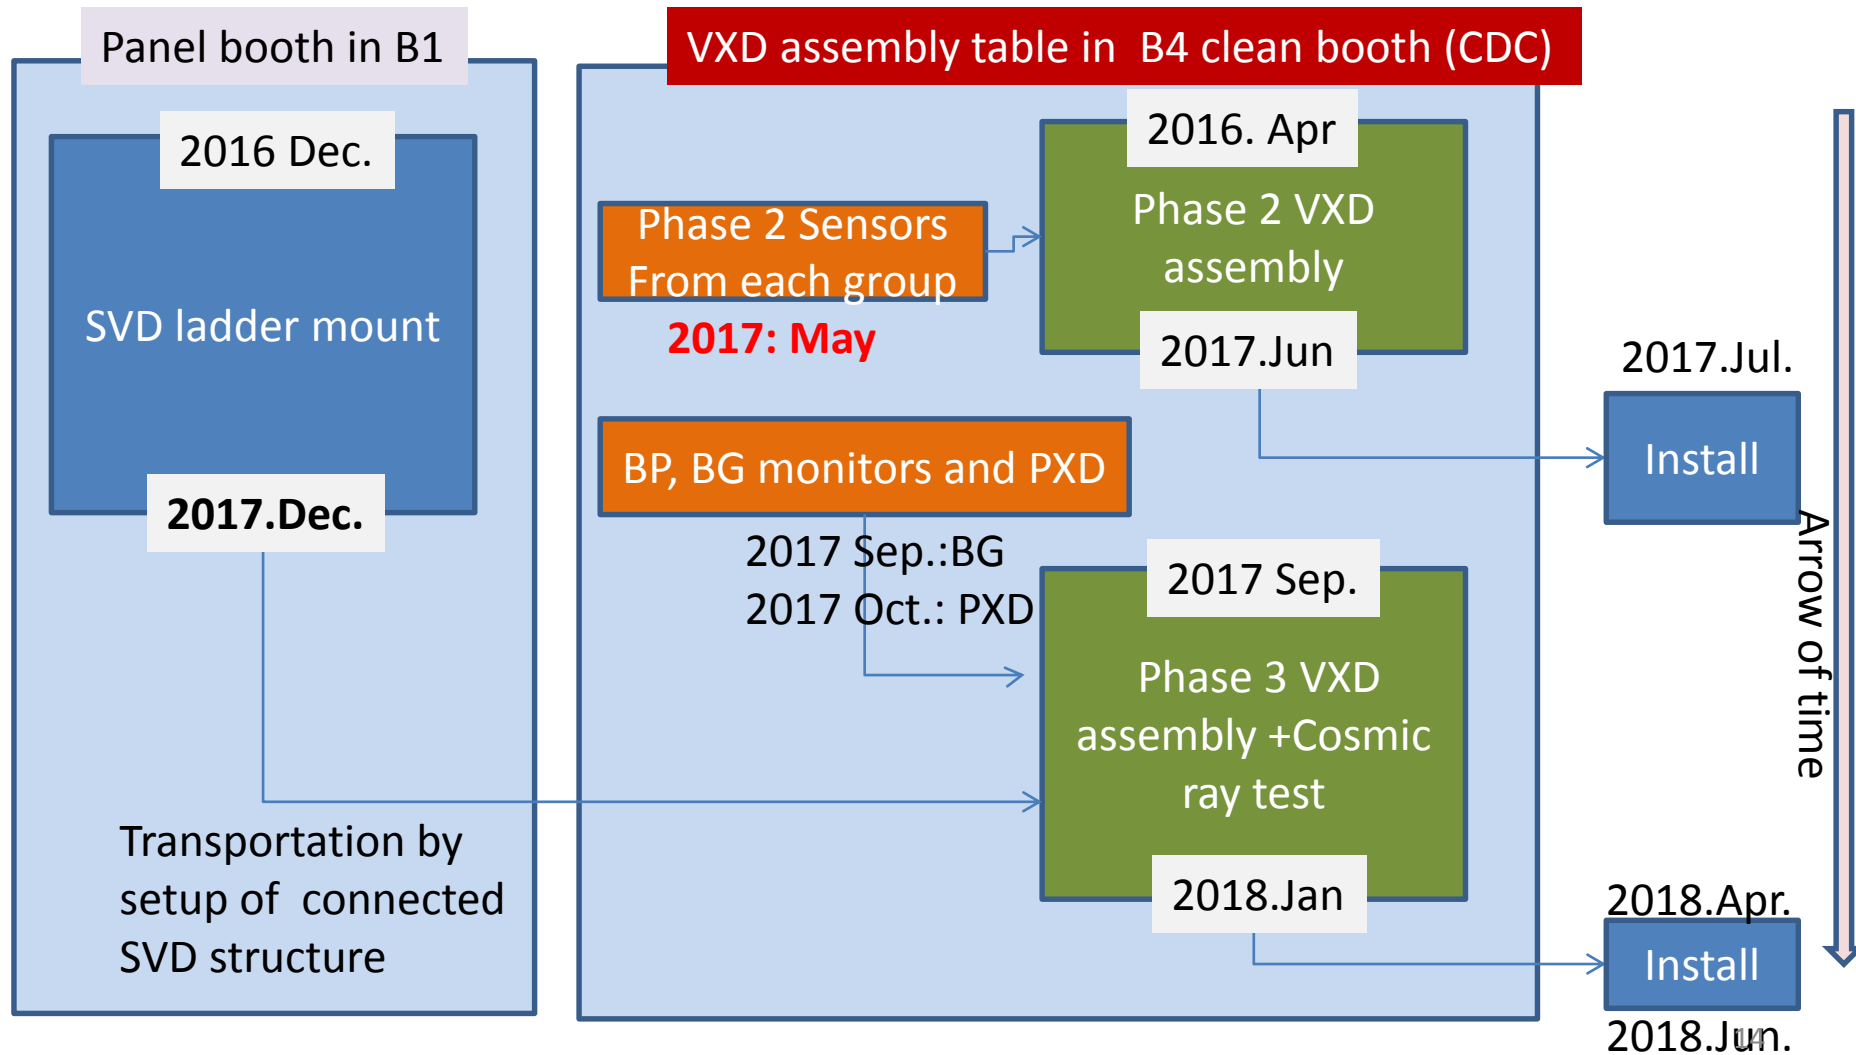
Panel booth in B1

2016 Dec.

SVD ladder mount

2017.Dec.

Transportation by setup of connected SVD structure

VXD assembly table in B4 clean booth (CDC)

Phase 2 Sensors From each group

2017: May

2016. Apr

Phase 2 VXD assembly

2017.Jun

BP, BG monitors and PXD

2017 Sep.:BG
2017 Oct.: PXD

2017 Sep.

Phase 3 VXD assembly +Cosmic ray test

2018.Jan

2017.Jul.

Install

Arrow of time

2018.Apr.

Install

2018.Jun.

14